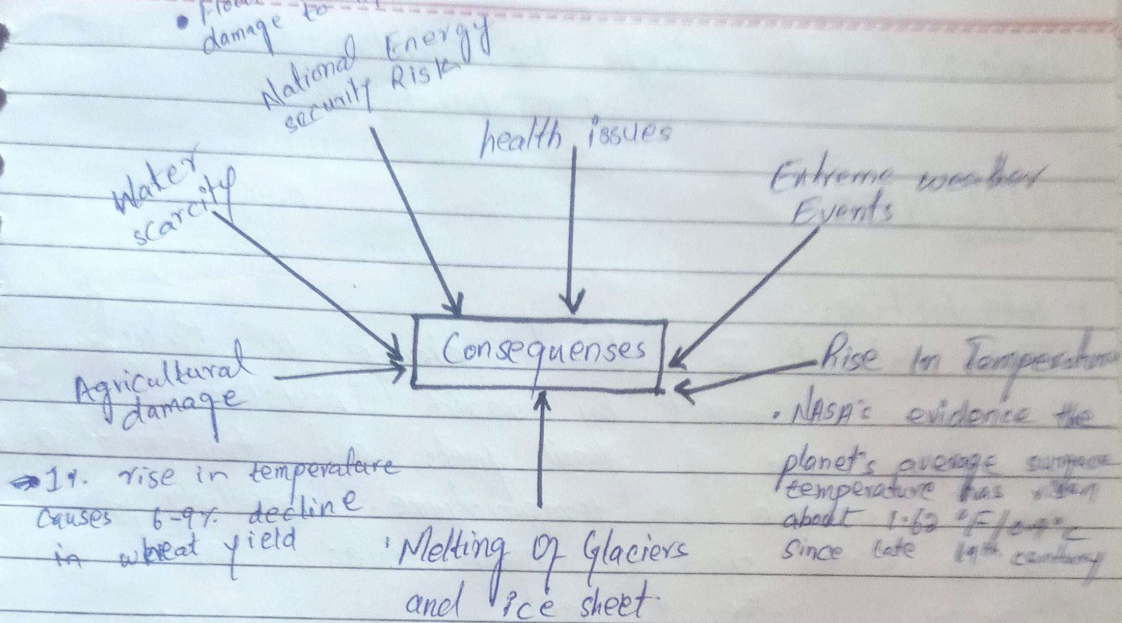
• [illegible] damage to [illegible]

National Energy security Risk

health issues

Water scarcity

Extreme weather Events

Consequenses

Agricultural damage

Rise in Temperature

• NASA's evidence the planet's average surface temperature has risen about 1.62 °F / 0.9 °C since late 19th century

→ 1% rise in temperature causes 6-9% decline in wheat yield

• Melting of Glaciers and ice sheet